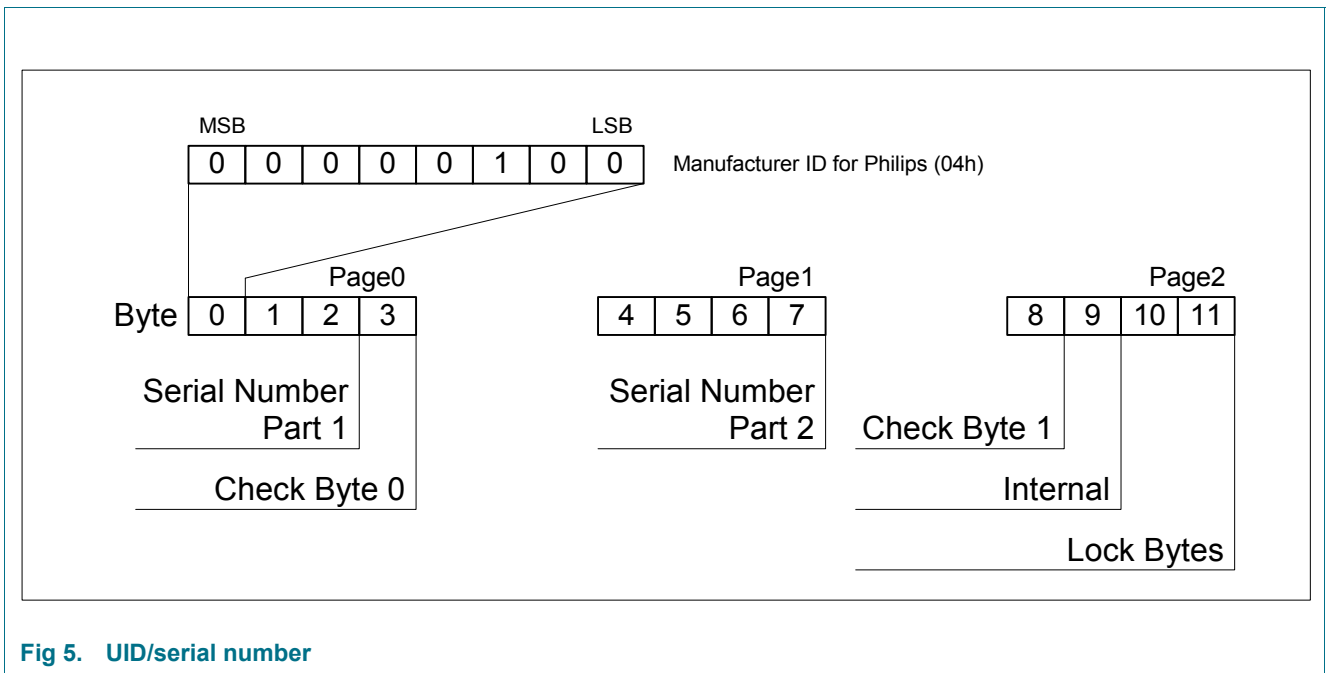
MSB LSB

| 0 | 0 | 0 | 0 | 0 | 1 | 0 | 0 |
|---|---|---|---|---|---|---|---|

Manufacturer ID for Philips (04h)

Page0

Byte

| 0 | 1 | 2 | 3 |
|---|---|---|---|

Page1

| 4 | 5 | 6 | 7 |
|---|---|---|---|

Page2

| 8 | 9 | 10 | 11 |
|---|---|---|---|

Serial Number Part 1

Check Byte 0

Serial Number Part 2

Check Byte 1

Internal

Lock Bytes

Fig 5. UID/serial number